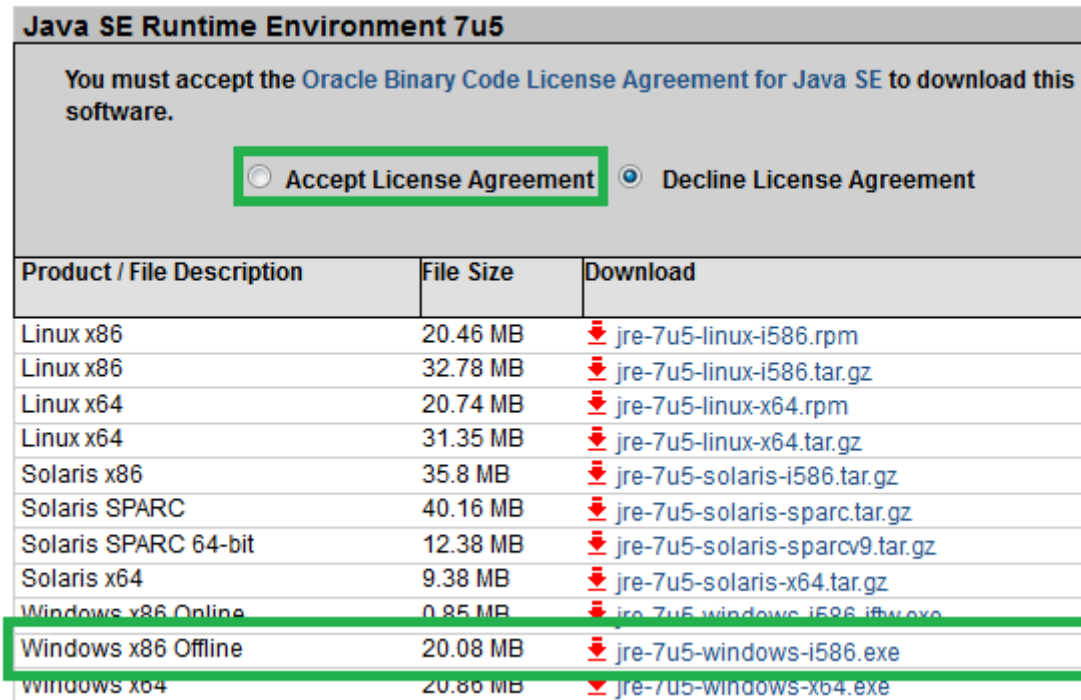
Java SE Runtime Environment 7u5

You must accept the Oracle Binary Code License Agreement for Java SE to download this software.

Accept License Agreement Decline License Agreement

| Product / File Description | File Size | Download |
|---|---|---|
| Linux x86 | 20.46 MB | jre-7u5-linux-i586.rpm |
| Linux x86 | 32.78 MB | jre-7u5-linux-i586.tar.gz |
| Linux x64 | 20.74 MB | jre-7u5-linux-x64.rpm |
| Linux x64 | 31.35 MB | jre-7u5-linux-x64.tar.gz |
| Solaris x86 | 35.8 MB | jre-7u5-solaris-i586.tar.gz |
| Solaris SPARC | 40.16 MB | jre-7u5-solaris-sparc.tar.gz |
| Solaris SPARC 64-bit | 12.38 MB | jre-7u5-solaris-sparcv9.tar.gz |
| Solaris x64 | 9.38 MB | jre-7u5-solaris-x64.tar.gz |
| Windows x86 Online | 0.85 MB | jre-7u5-windows-i586-iftw.exe |
| Windows x86 Offline | 20.08 MB | jre-7u5-windows-i586.exe |
| Windows x64 | 20.86 MB | jre-7u5-windows-x64.exe |